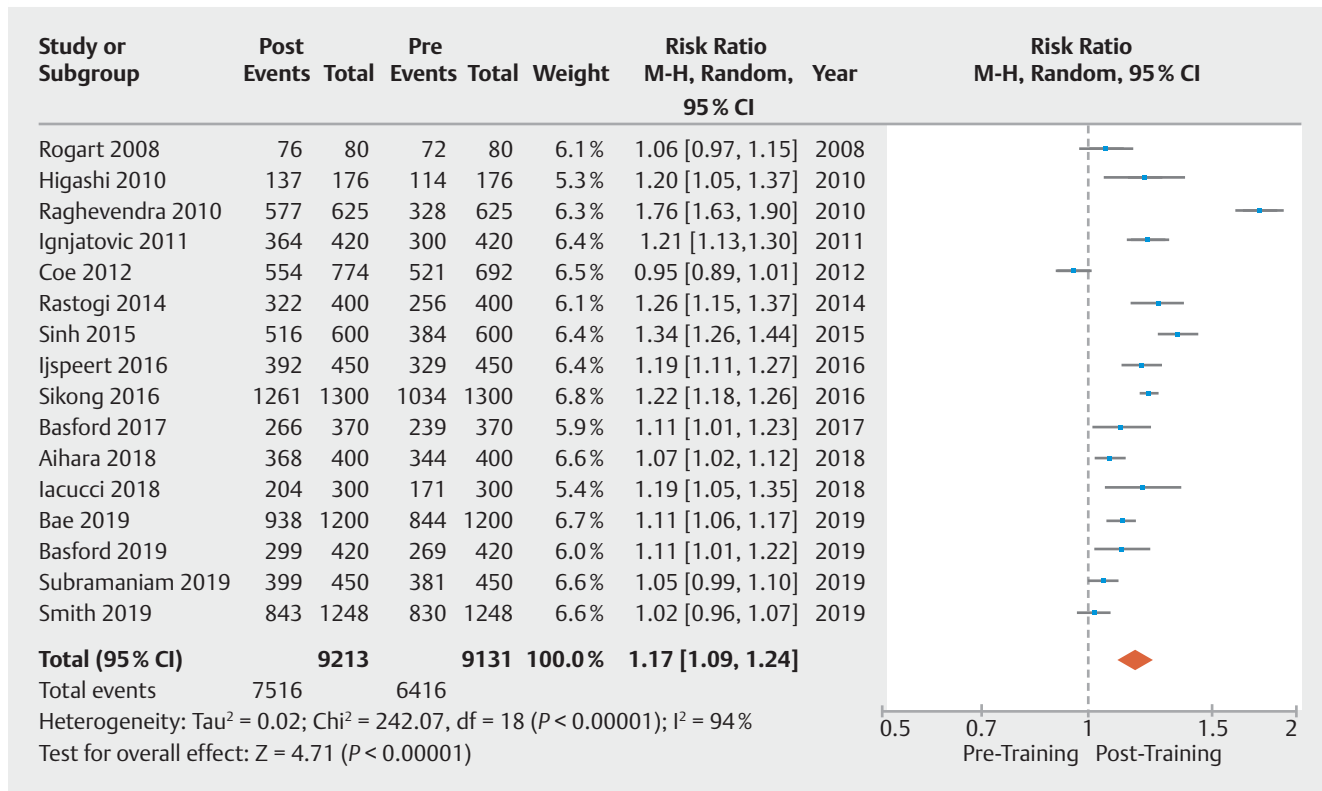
| Study or Subgroup | Post Events | Post Total | Pre Events | Pre Total | Weight | Risk Ratio M-H, Random, 95% CI | Year |
|---|---|---|---|---|---|---|---|
| Rogart 2008 | 76 | 80 | 72 | 80 | 6.1% | 1.06 [0.97, 1.15] | 2008 |
| Higashi 2010 | 137 | 176 | 114 | 176 | 5.3% | 1.20 [1.05, 1.37] | 2010 |
| Raghevendra 2010 | 577 | 625 | 328 | 625 | 6.3% | 1.76 [1.63, 1.90] | 2010 |
| Ignjatovic 2011 | 364 | 420 | 300 | 420 | 6.4% | 1.21 [1.13,1.30] | 2011 |
| Coe 2012 | 554 | 774 | 521 | 692 | 6.5% | 0.95 [0.89, 1.01] | 2012 |
| Rastogi 2014 | 322 | 400 | 256 | 400 | 6.1% | 1.26 [1.15, 1.37] | 2014 |
| Sinh 2015 | 516 | 600 | 384 | 600 | 6.4% | 1.34 [1.26, 1.44] | 2015 |
| Ijspeert 2016 | 392 | 450 | 329 | 450 | 6.4% | 1.19 [1.11, 1.27] | 2016 |
| Sikong 2016 | 1261 | 1300 | 1034 | 1300 | 6.8% | 1.22 [1.18, 1.26] | 2016 |
| Basford 2017 | 266 | 370 | 239 | 370 | 5.9% | 1.11 [1.01, 1.23] | 2017 |
| Aihara 2018 | 368 | 400 | 344 | 400 | 6.6% | 1.07 [1.02, 1.12] | 2018 |
| Iacucci 2018 | 204 | 300 | 171 | 300 | 5.4% | 1.19 [1.05, 1.35] | 2018 |
| Bae 2019 | 938 | 1200 | 844 | 1200 | 6.7% | 1.11 [1.06, 1.17] | 2019 |
| Basford 2019 | 299 | 420 | 269 | 420 | 6.0% | 1.11 [1.01, 1.22] | 2019 |
| Subramaniam 2019 | 399 | 450 | 381 | 450 | 6.6% | 1.05 [0.99, 1.10] | 2019 |
| Smith 2019 | 843 | 1248 | 830 | 1248 | 6.6% | 1.02 [0.96, 1.07] | 2019 |
| **Total (95% CI)** | | **9213** | | **9131** | **100.0%** | **1.17 [1.09, 1.24]** | |
| Total events | 7516 | | 6416 | | | | |

Heterogeneity: Tau$^2$ = 0.02; Chi$^2$ = 242.07, df = 18 ($P$ < 0.00001); I$^2$ = 94%
Test for overall effect: Z = 4.71 ($P$ < 0.00001)

Risk Ratio
M-H, Random, 95% CI

0.5 0.7 1 1.5 2
Pre-Training Post-Training